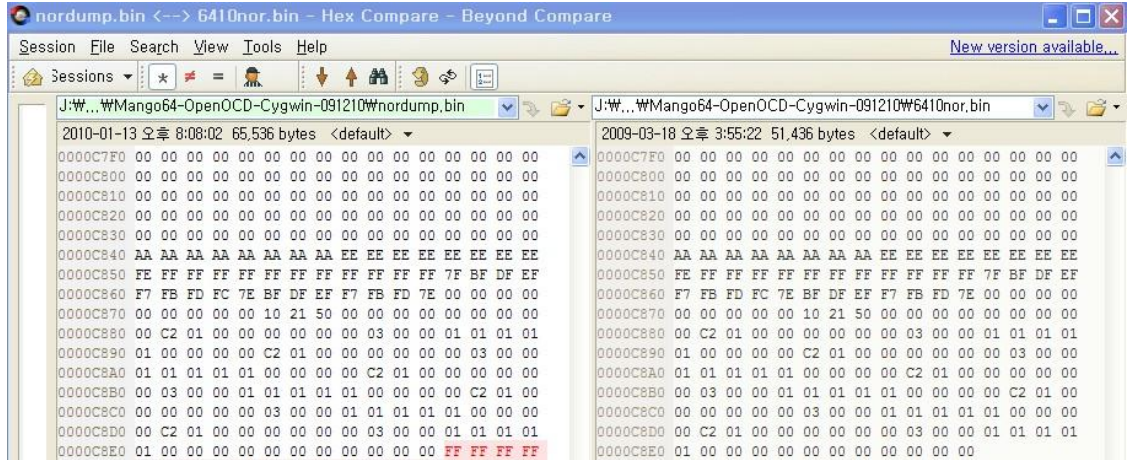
nordump.bin <--> 6410nor.bin - Hex Compare - Beyond Compare

Session File Search View Tools Help

New version available...

Sessions

J:₩...₩Mango64-OpenOCD-Cygwin-091210₩nordump.bin

J:₩...₩Mango64-OpenOCD-Cygwin-091210₩6410nor.bin

2010-01-13 오후 8:08:02 65,536 bytes <default>

2009-03-18 오후 3:55:22 51,436 bytes <default>

0000C7F0 00 00 00 00 00 00 00 00 00 00 00 00 00 00 00 00
0000C800 00 00 00 00 00 00 00 00 00 00 00 00 00 00 00 00
0000C810 00 00 00 00 00 00 00 00 00 00 00 00 00 00 00 00
0000C820 00 00 00 00 00 00 00 00 00 00 00 00 00 00 00 00
0000C830 00 00 00 00 00 00 00 00 00 00 00 00 00 00 00 00
0000C840 AA AA AA AA AA AA AA AA EE EE EE EE EE EE EE EE
0000C850 FE FF FF FF FF FF FF FF FF FF FF FF 7F BF DF EF
0000C860 F7 FB FD FC 7E BF DF EF F7 FB FD 7E 00 00 00 00
0000C870 00 00 00 00 00 10 21 50 00 00 00 00 00 00 00 00
0000C880 00 C2 01 00 00 00 00 00 00 03 00 00 01 01 01 01
0000C890 01 00 00 00 00 C2 01 00 00 00 00 00 00 03 00 00
0000C8A0 01 01 01 01 01 00 00 00 00 C2 01 00 00 00 00 00
0000C8B0 00 03 00 00 01 01 01 01 01 00 00 00 00 C2 01 00
0000C8C0 00 00 00 00 00 03 00 00 01 01 01 01 01 00 00 00
0000C8D0 00 C2 01 00 00 00 00 00 00 03 00 00 01 01 01 01
0000C8E0 01 00 00 00 00 00 00 00 00 00 00 00 FF FF FF FF

0000C7F0 00 00 00 00 00 00 00 00 00 00 00 00 00 00 00 00
0000C800 00 00 00 00 00 00 00 00 00 00 00 00 00 00 00 00
0000C810 00 00 00 00 00 00 00 00 00 00 00 00 00 00 00 00
0000C820 00 00 00 00 00 00 00 00 00 00 00 00 00 00 00 00
0000C830 00 00 00 00 00 00 00 00 00 00 00 00 00 00 00 00
0000C840 AA AA AA AA AA AA AA AA EE EE EE EE EE EE EE EE
0000C850 FE FF FF FF FF FF FF FF FF FF FF FF 7F BF DF EF
0000C860 F7 FB FD FC 7E BF DF EF F7 FB FD 7E 00 00 00 00
0000C870 00 00 00 00 00 10 21 50 00 00 00 00 00 00 00 00
0000C880 00 C2 01 00 00 00 00 00 00 03 00 00 01 01 01 01
0000C890 01 00 00 00 00 C2 01 00 00 00 00 00 00 03 00 00
0000C8A0 01 01 01 01 01 00 00 00 00 C2 01 00 00 00 00 00
0000C8B0 00 03 00 00 01 01 01 01 01 00 00 00 00 C2 01 00
0000C8C0 00 00 00 00 00 03 00 00 01 01 01 01 01 00 00 00
0000C8D0 00 C2 01 00 00 00 00 00 00 03 00 00 01 01 01 01
0000C8E0 01 00 00 00 00 00 00 00 00 00 00 00